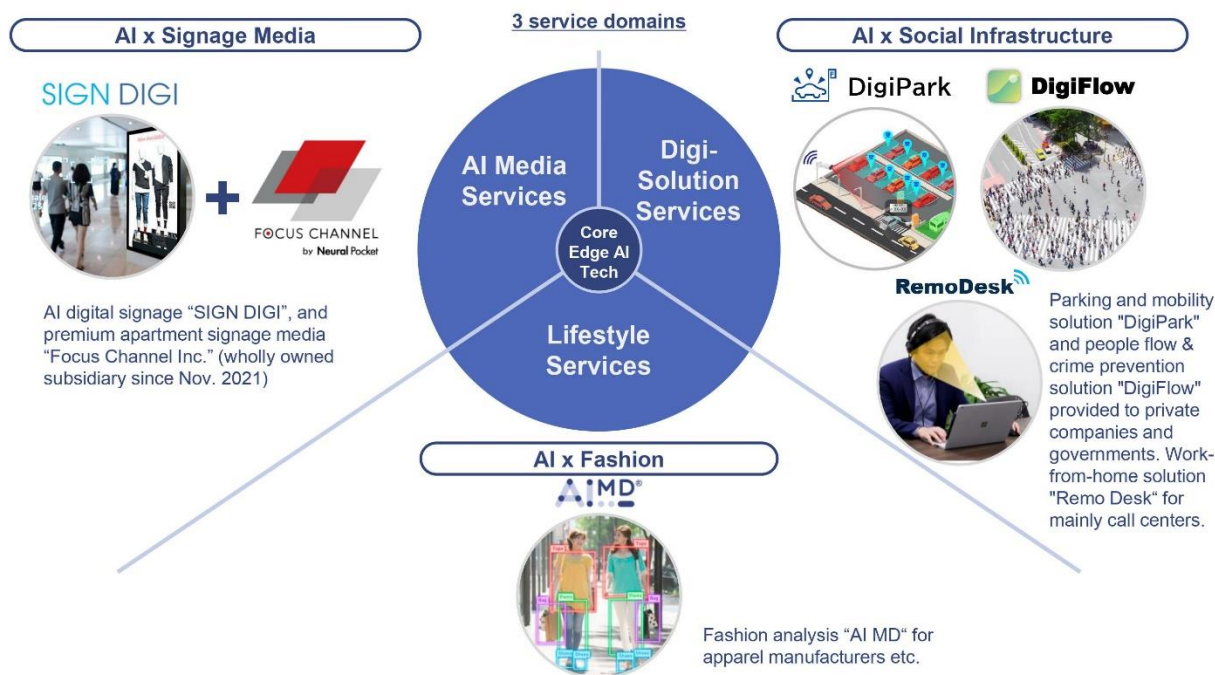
AI x Signage Media

3 service domains

AI x Social Infrastructure

SIGN DIGI

FOCUS CHANNEL by Neural Pocket

AI digital signage “SIGN DIGI”, and premium apartment signage media “Focus Channel Inc.” (wholly owned subsidiary since Nov. 2021)

AI Media Services

Digi-Solution Services

Core Edge AI Tech

Lifestyle Services

DigiPark

DigiFlow

RemoDesk

Parking and mobility solution "DigiPark" and people flow & crime prevention solution "DigiFlow" provided to private companies and governments. Work-from-home solution "Remo Desk“ for mainly call centers.

AI x Fashion

AIMD®

Fashion analysis “AI MD“ for apparel manufacturers etc.